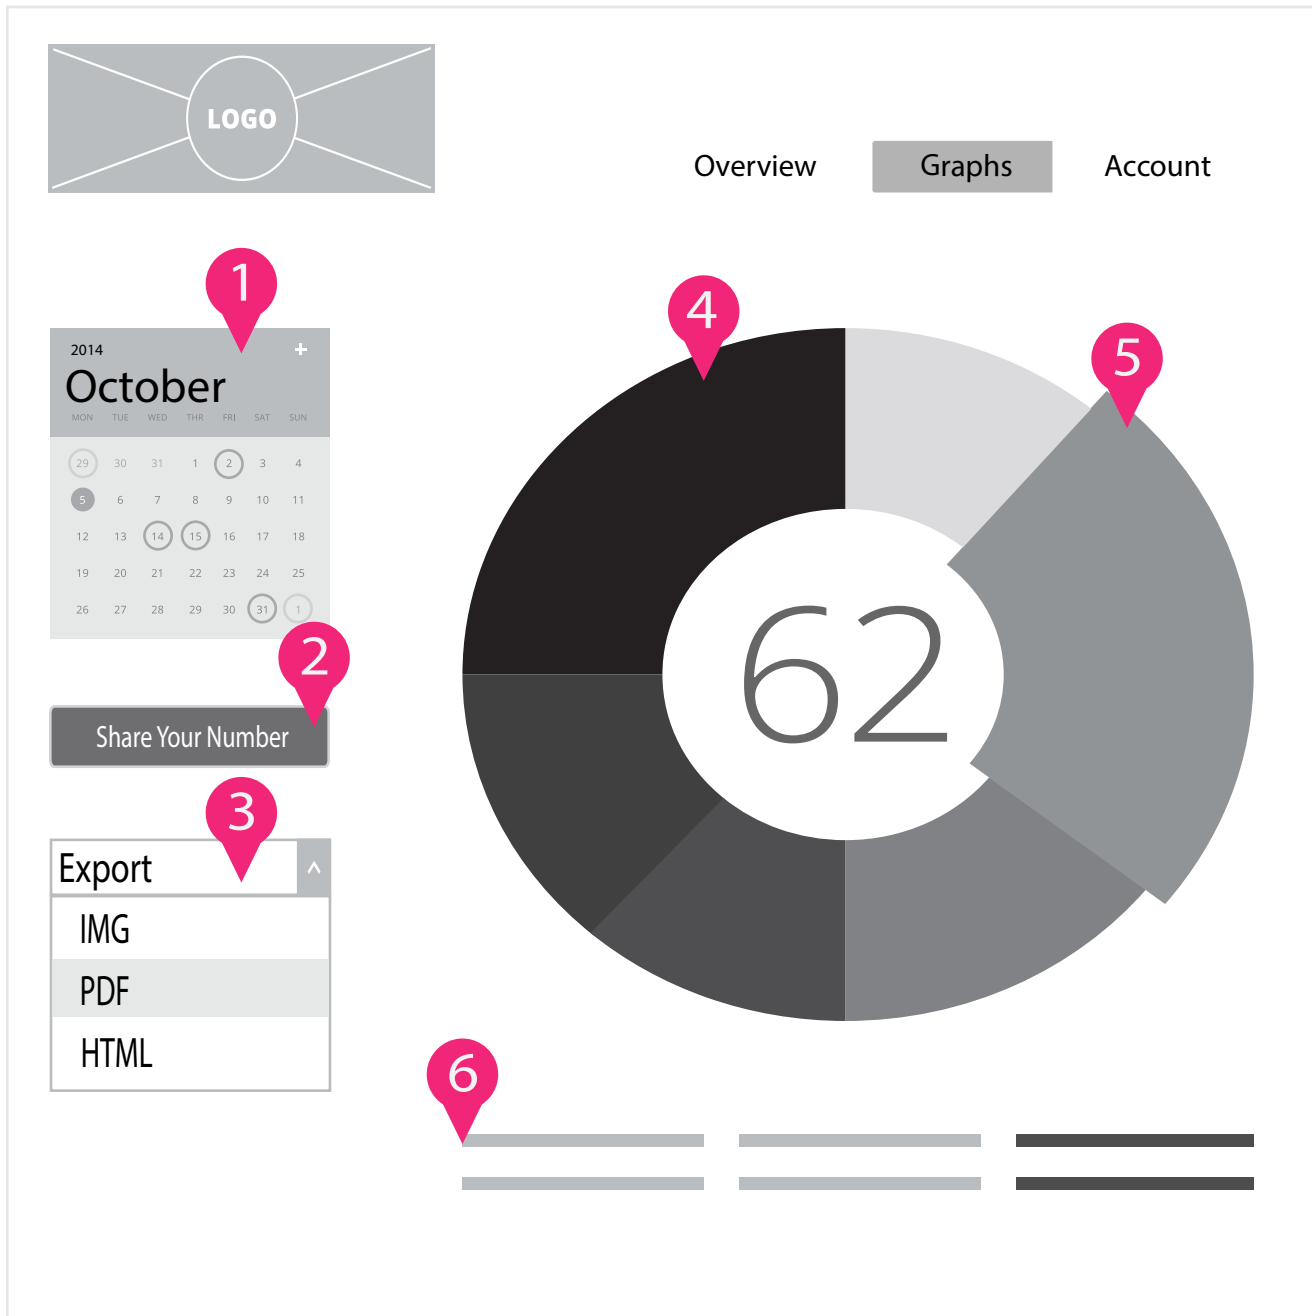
LOGO

Overview Graphs Account

1

2014 +
October

| MON | TUE | WED | THR | FRI | SAT | SUN |
|---|---|---|---|---|---|---|
| 29 | 30 | 31 | 1 | 2 | 3 | 4 |
| 5 | 6 | 7 | 8 | 9 | 10 | 11 |
| 12 | 13 | 14 | 15 | 16 | 17 | 18 |
| 19 | 20 | 21 | 22 | 23 | 24 | 25 |
| 26 | 27 | 28 | 29 | 30 | 31 | 1 |

2

Share Your Number

3

Export ^
IMG
PDF
HTML

4

5

62

6